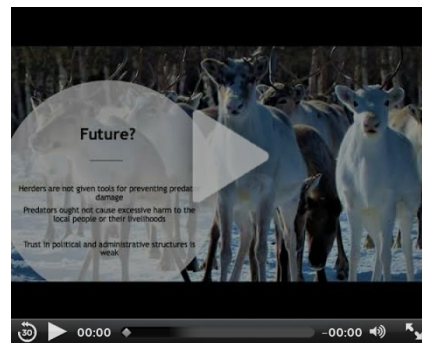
Future?

Herders are not given tools for preventing predat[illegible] damage

Predators ought not cause excessive harm to the local people or their livelihoods

Trust in political and administrative structures is weak

30 00:00 -00:00